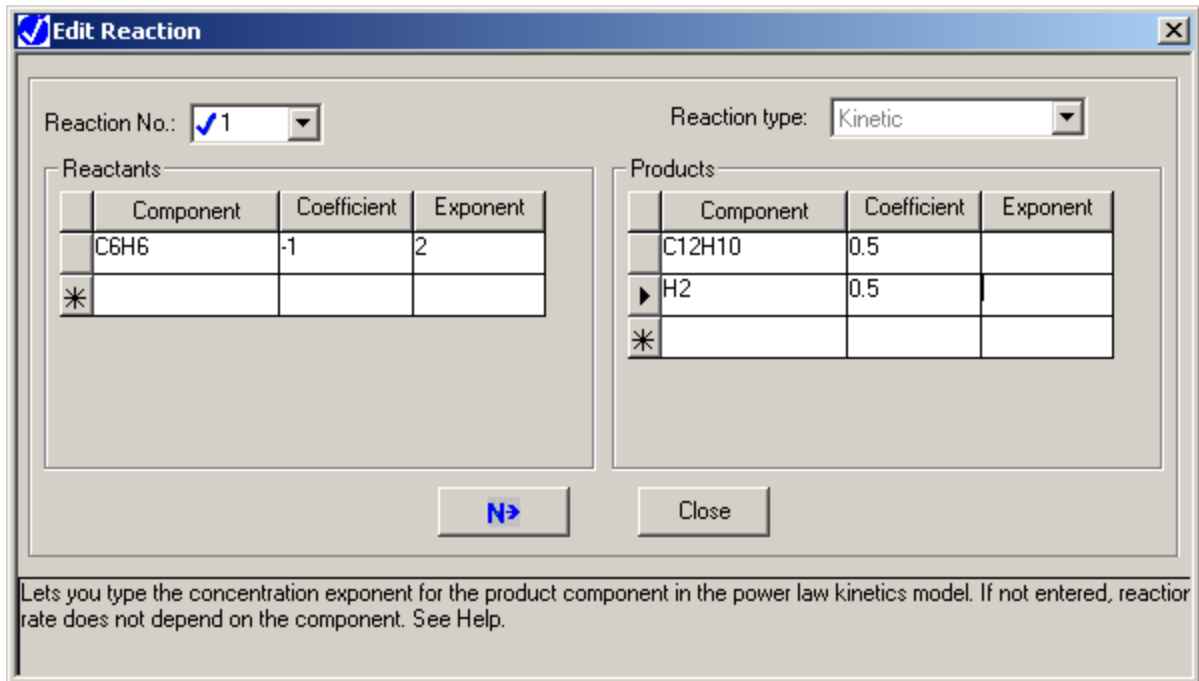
Edit Reaction

Reaction No.: 1

Reaction type: Kinetic

Reactants

| | Component | Coefficient | Exponent |
|---|---|---|---|
| | C6H6 | -1 | 2 |
| * | | | |

Products

| | Component | Coefficient | Exponent |
|---|---|---|---|
| | C12H10 | 0.5 | |
| | H2 | 0.5 | |
| * | | | |

N→

Close

Lets you type the concentration exponent for the product component in the power law kinetics model. If not entered, reactior rate does not depend on the component. See Help.